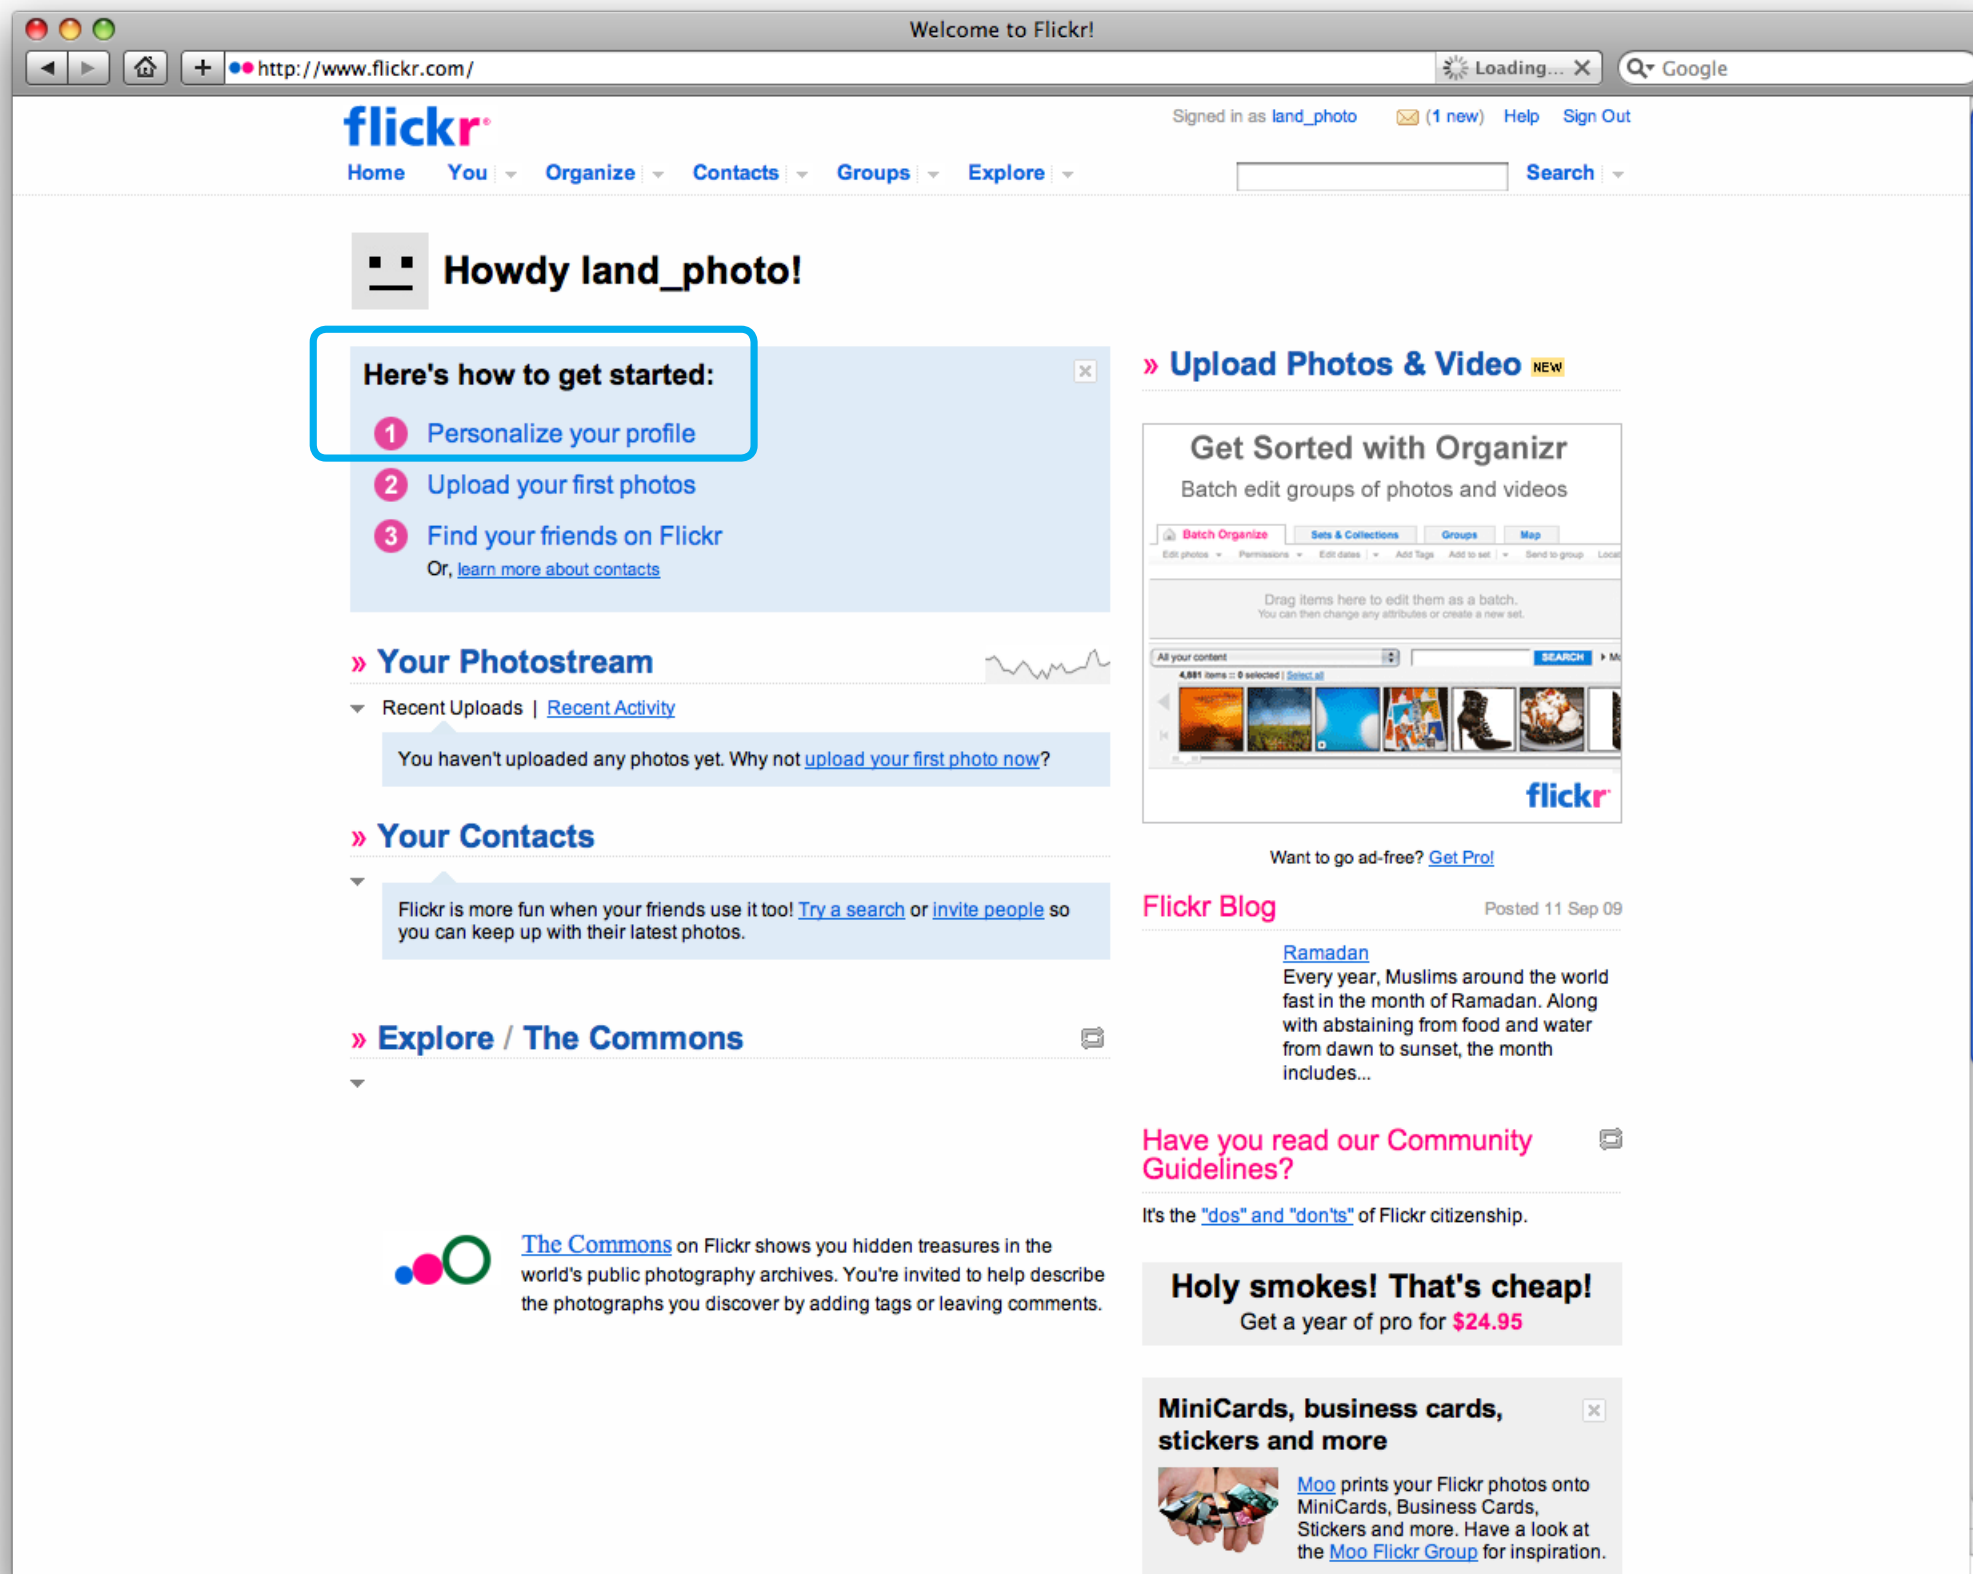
Welcome to Flickr!

http://www.flickr.com/

Loading...

Google

flickr

Signed in as land_photo (1 new) Help Sign Out

Home You Organize Contacts Groups Explore

Search

Howdy land_photo!

Here's how to get started:

1 Personalize your profile

2 Upload your first photos

3 Find your friends on Flickr

Or, learn more about contacts

» Your Photostream

Recent Uploads | Recent Activity

You haven't uploaded any photos yet. Why not upload your first photo now?

» Your Contacts

Flickr is more fun when your friends use it too! Try a search or invite people so you can keep up with their latest photos.

» Explore / The Commons

The Commons on Flickr shows you hidden treasures in the world's public photography archives. You're invited to help describe the photographs you discover by adding tags or leaving comments.

» Upload Photos & Video NEW

Get Sorted with Organizr

Batch edit groups of photos and videos

Batch Organize Sets & Collections Groups Map

Edit photos Permissions Edit dates Add Tags Add to set Send to group

Drag items here to edit them as a batch.

You can then change any attributes or create a new set.

All your content SEARCH

4,881 items :: 0 selected | Select all

flickr

Want to go ad-free? Get Pro!

Flickr Blog

Posted 11 Sep 09

Ramadan

Every year, Muslims around the world fast in the month of Ramadan. Along with abstaining from food and water from dawn to sunset, the month includes...

Have you read our Community Guidelines?

It's the "dos" and "don'ts" of Flickr citizenship.

Holy smokes! That's cheap!

Get a year of pro for $24.95

MiniCards, business cards, stickers and more

Moo prints your Flickr photos onto MiniCards, Business Cards, Stickers and more. Have a look at the Moo Flickr Group for inspiration.